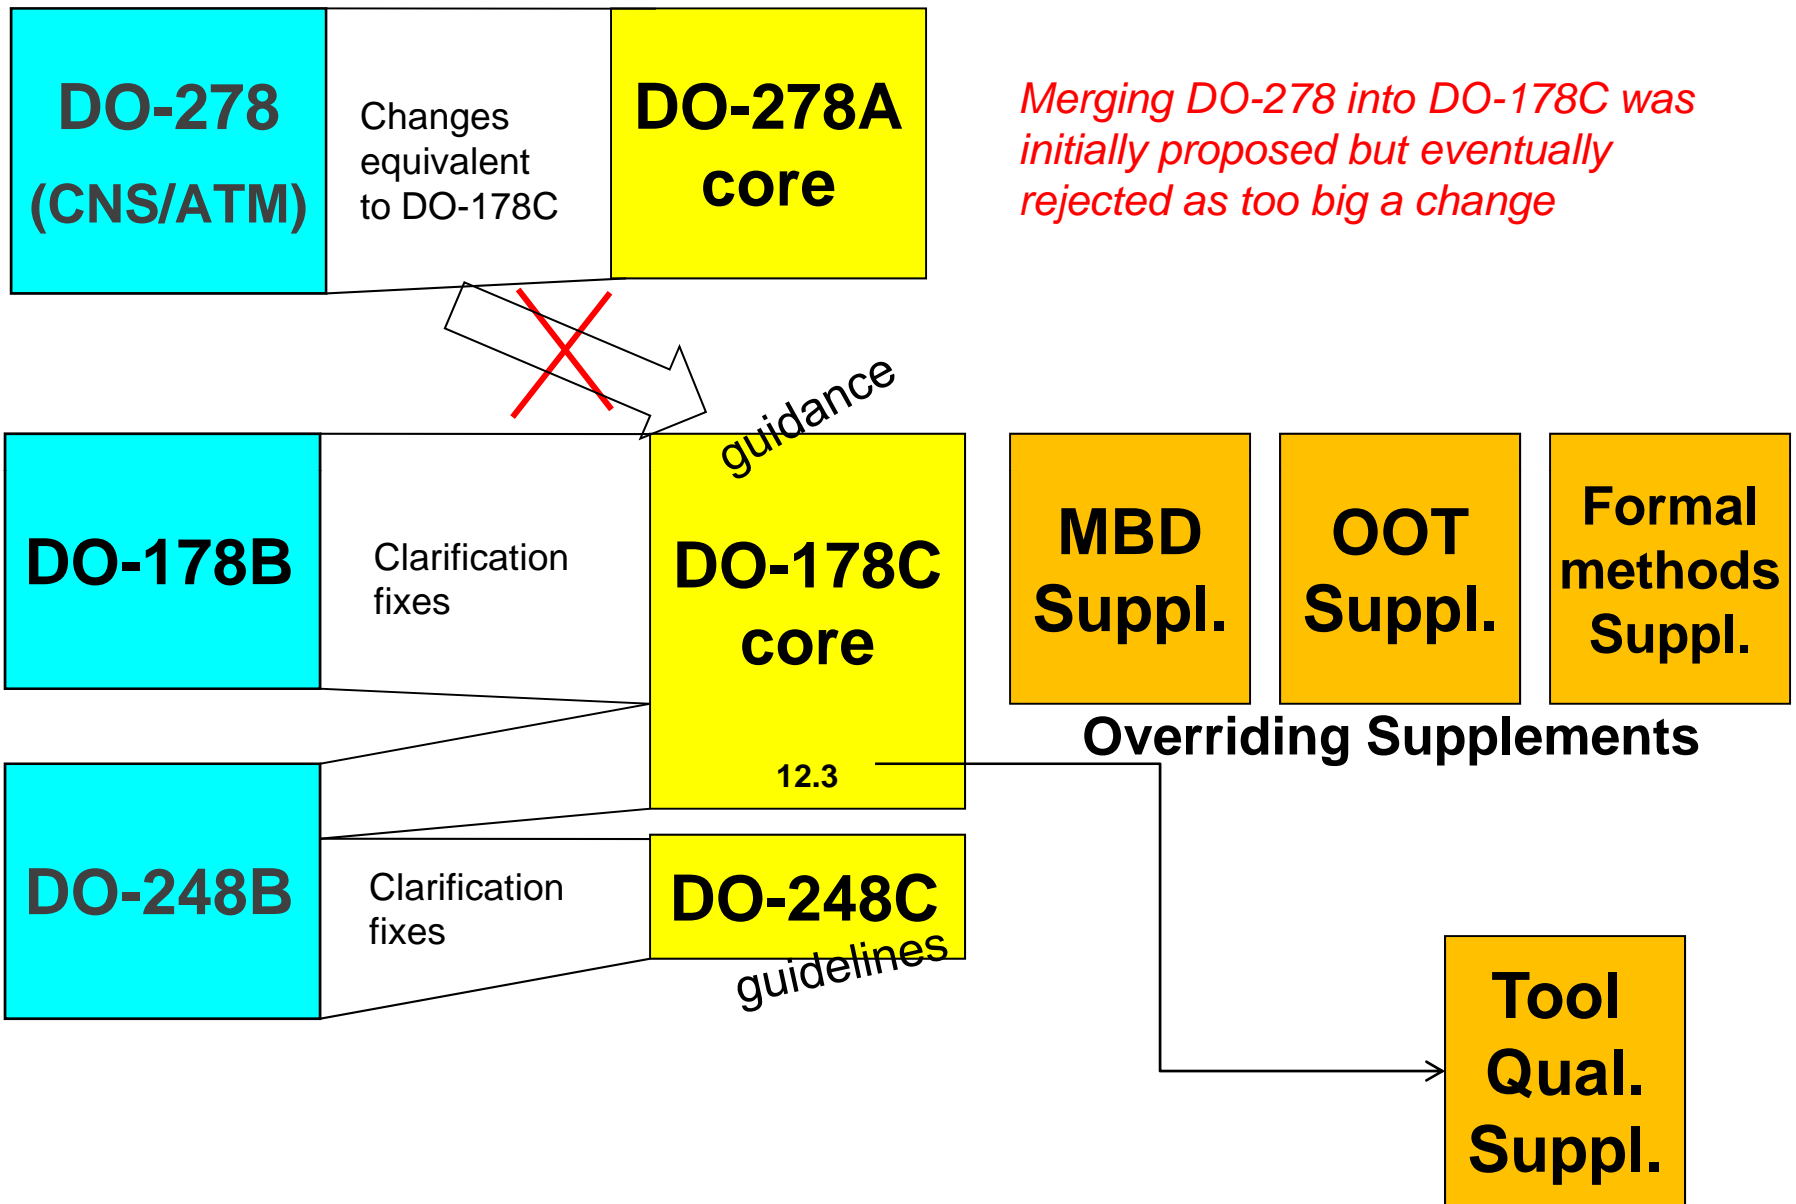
DO-278 (CNS/ATM)

Changes equivalent to DO-178C

DO-278A core

Merging DO-278 into DO-178C was initially proposed but eventually rejected as too big a change

guidance

DO-178B

Clarification fixes

DO-178C core

12.3

MBD Suppl.

OOT Suppl.

Formal methods Suppl.

Overriding Supplements

DO-248B

Clarification fixes

DO-248C

guidelines

Tool Qual. Suppl.